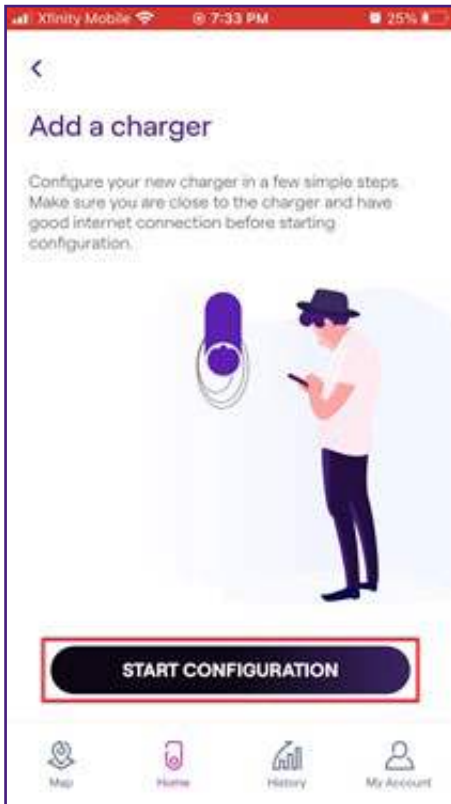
Xfinity Mobile 7:33 PM 25%

<

Add a charger

Configure your new charger in a few simple steps. Make sure you are close to the charger and have good internet connection before starting configuration.

START CONFIGURATION

Map Home History My Account